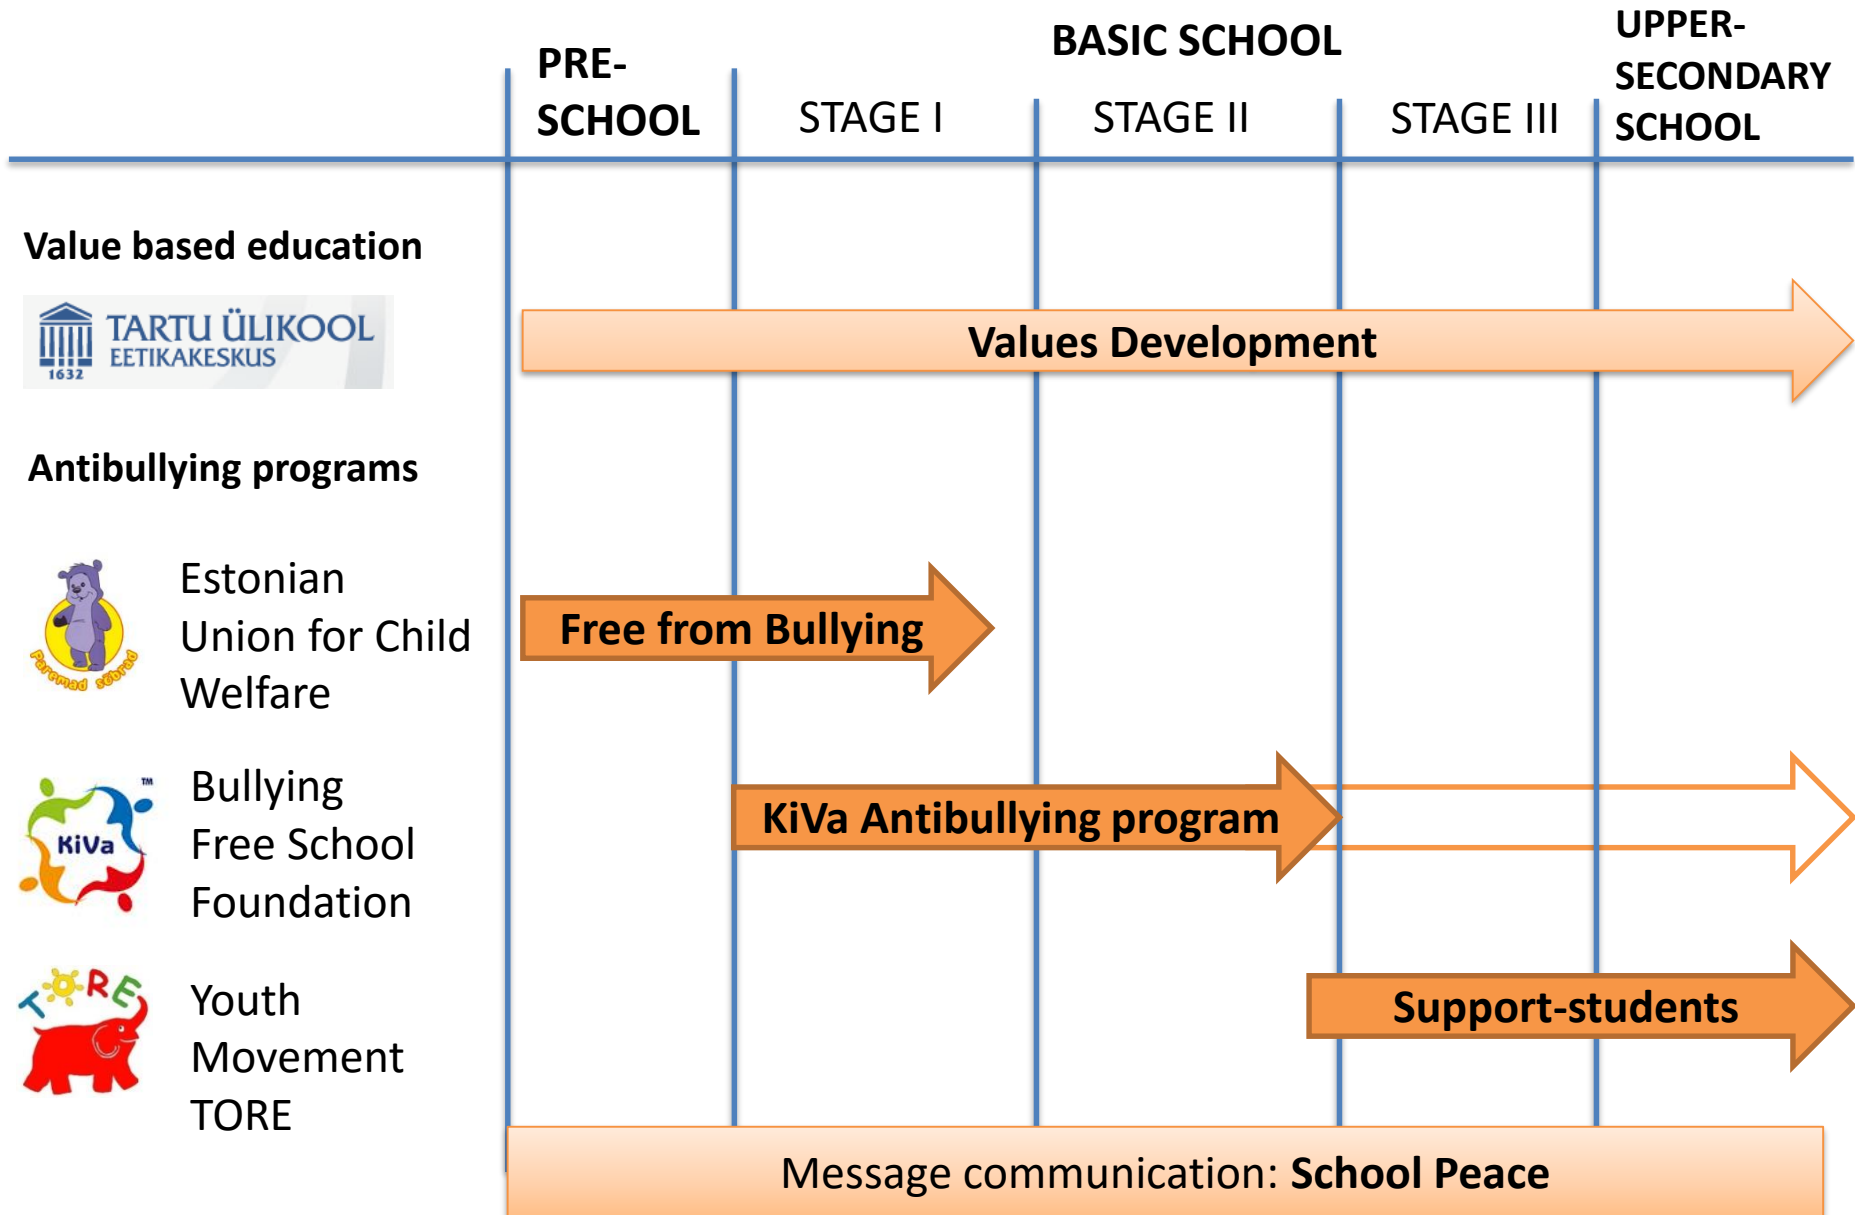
PRE-SCHOOL

BASIC SCHOOL

STAGE I

STAGE II

STAGE III

UPPER-SECONDARY SCHOOL

Value based education

TARTU ÜLIKOOL EETIKAKESKUS 1632

Values Development

Antibullying programs

Paremad sõbrad

Estonian Union for Child Welfare

Free from Bullying

KiVa ™

Bullying Free School Foundation

KiVa Antibullying program

TORE

Youth Movement TORE

Support-students

Message communication: School Peace